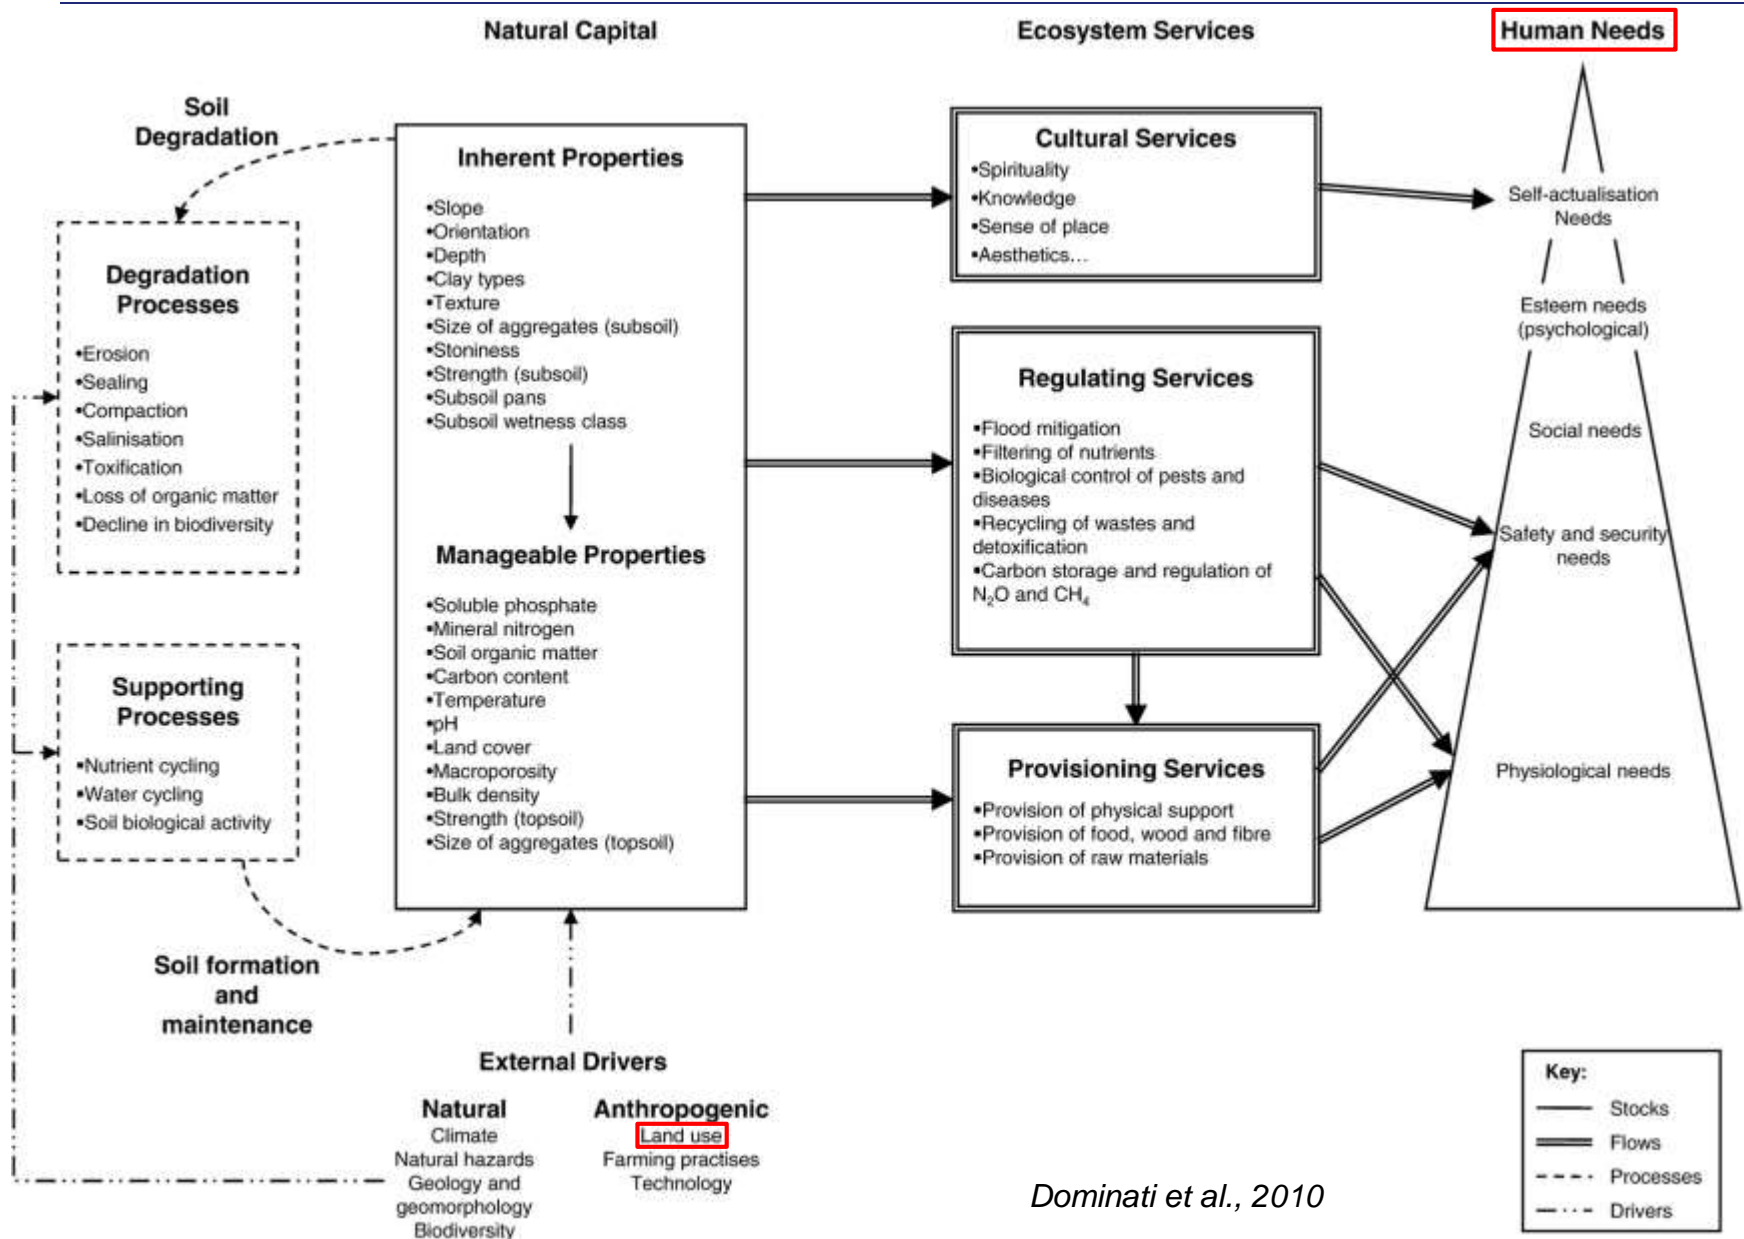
Natural Capital

Ecosystem Services

Human Needs

Soil Degradation

Degradation Processes

•Erosion
•Sealing
•Compaction
•Salinisation
•Toxification
•Loss of organic matter
•Decline in biodiversity

Supporting Processes

•Nutrient cycling
•Water cycling
•Soil biological activity

Soil formation and maintenance

Inherent Properties

•Slope
•Orientation
•Depth
•Clay types
•Texture
•Size of aggregates (subsoil)
•Stoniness
•Strength (subsoil)
•Subsoil pans
•Subsoil wetness class

Manageable Properties

•Soluble phosphate
•Mineral nitrogen
•Soil organic matter
•Carbon content
•Temperature
•pH
•Land cover
•Macroporosity
•Bulk density
•Strength (topsoil)
•Size of aggregates (topsoil)

External Drivers

Natural
Climate
Natural hazards
Geology and geomorphology
Biodiversity

Anthropogenic
Land use
Farming practises
Technology

Cultural Services

•Spirituality
•Knowledge
•Sense of place
•Aesthetics…

Regulating Services

•Flood mitigation
•Filtering of nutrients
•Biological control of pests and diseases
•Recycling of wastes and detoxification
•Carbon storage and regulation of $N_2O$ and $CH_4$

Provisioning Services

•Provision of physical support
•Provision of food, wood and fibre
•Provision of raw materials

Self-actualisation Needs

Esteem needs (psychological)

Social needs

Safety and security needs

Physiological needs

Dominati et al., 2010

Key:
Stocks
Flows
Processes
Drivers